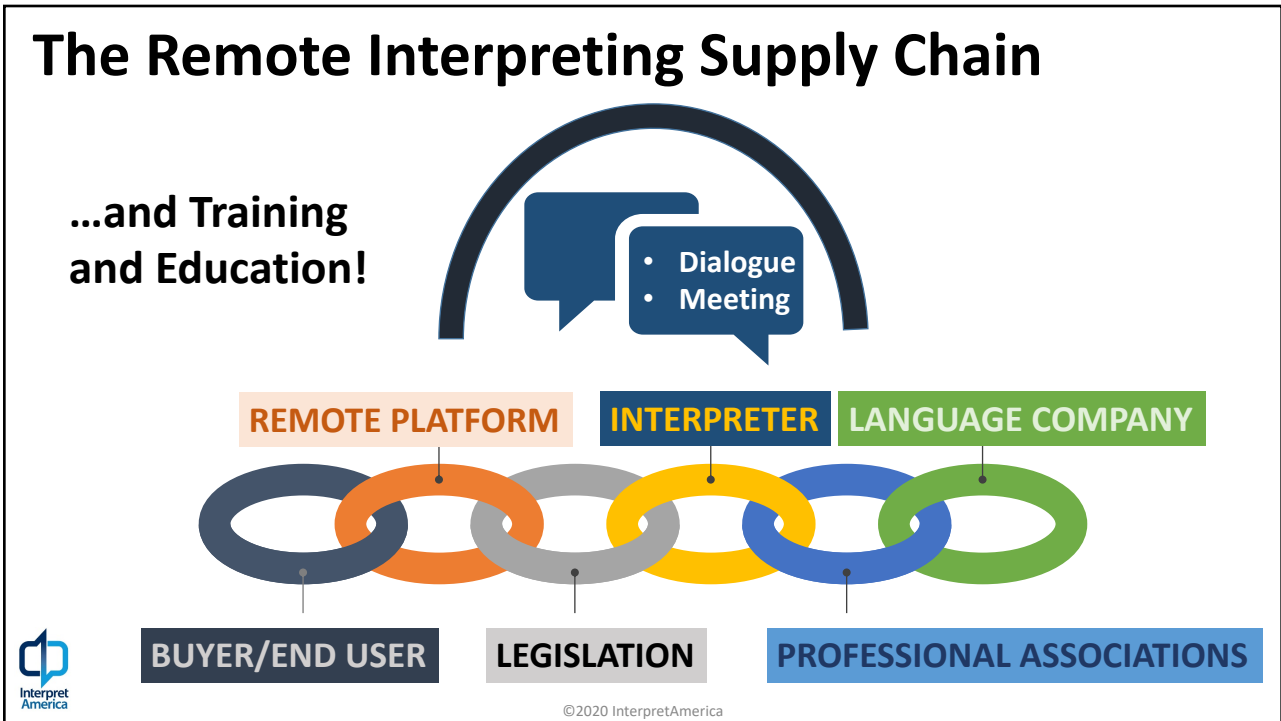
The Remote Interpreting Supply Chain

…and Training and Education!

• Dialogue
• Meeting

REMOTE PLATFORM

INTERPRETER

LANGUAGE COMPANY

BUYER/END USER

LEGISLATION

PROFESSIONAL ASSOCIATIONS

Interpret America

©2020 InterpretAmerica